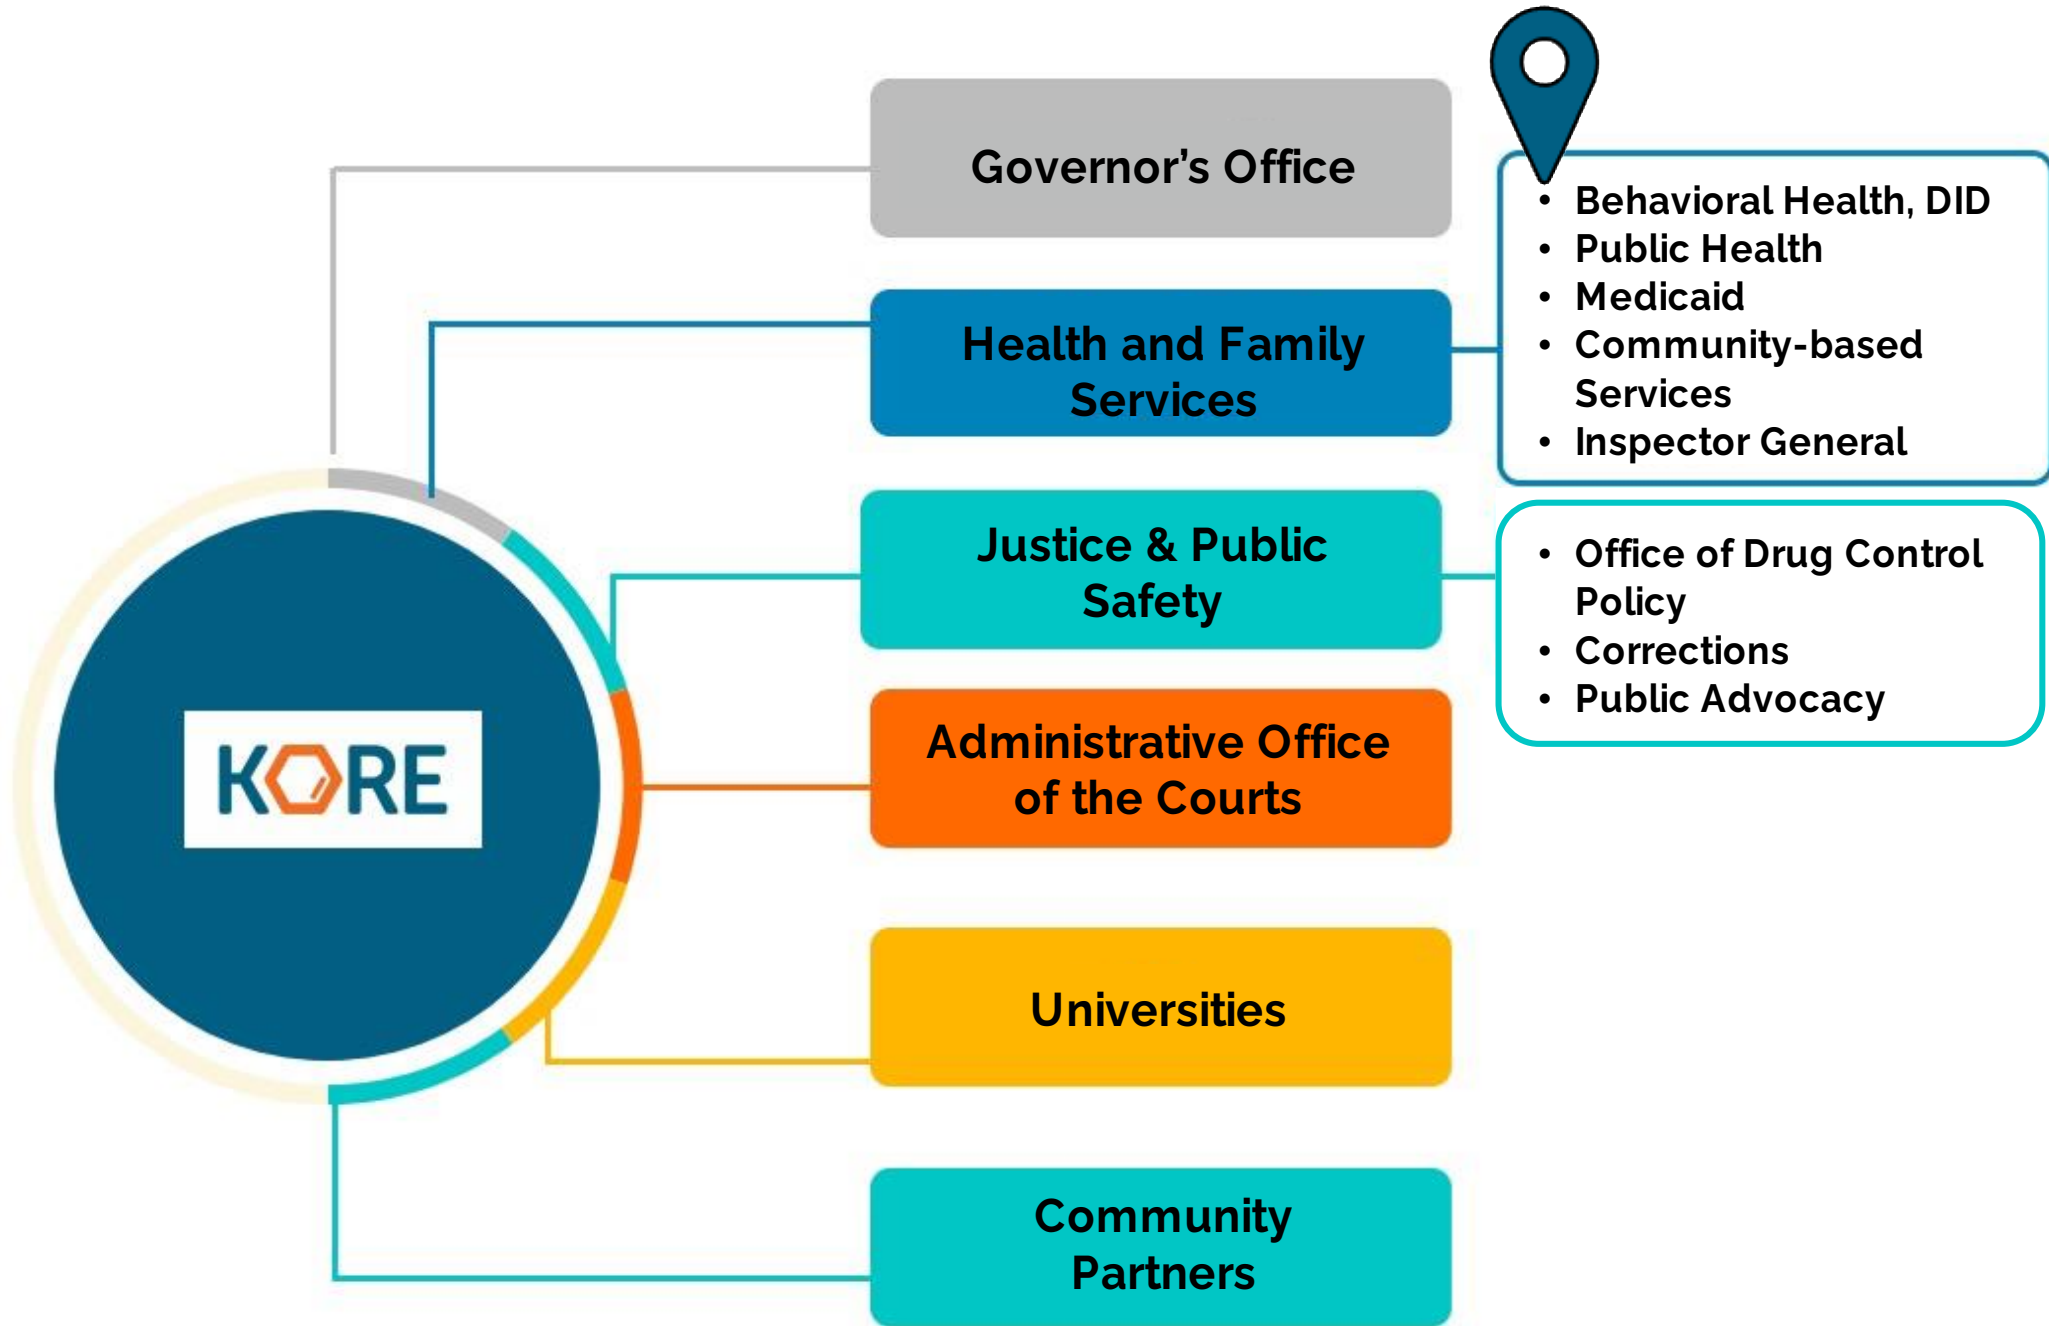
KORE

Governor's Office

Health and Family Services

- Behavioral Health, DID
- Public Health
- Medicaid
- Community-based Services
- Inspector General

Justice & Public Safety

- Office of Drug Control Policy
- Corrections
- Public Advocacy

Administrative Office of the Courts

Universities

Community Partners